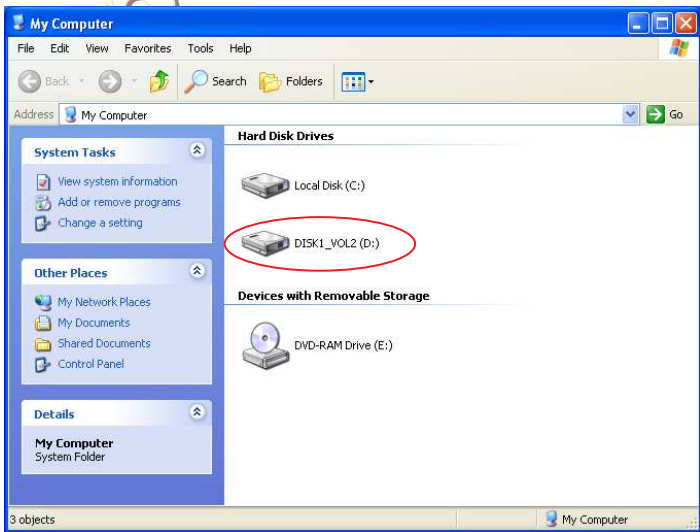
My Computer

File Edit View Favorites Tools Help

Back Search Folders

Address My Computer Go

System Tasks

View system information

Add or remove programs

Change a setting

Other Places

My Network Places

My Documents

Shared Documents

Control Panel

Details

My Computer
System Folder

Hard Disk Drives

Local Disk (C:)

DISK1_VOL2 (D:)

Devices with Removable Storage

DVD-RAM Drive (E:)

3 objects

My Computer